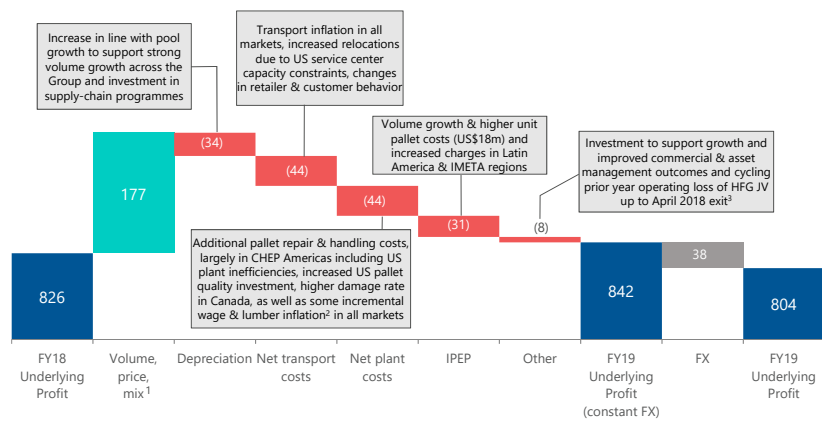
Increase in line with pool growth to support strong volume growth across the Group and investment in supply-chain programmes

Transport inflation in all markets, increased relocations due to US service center capacity constraints, changes in retailer & customer behavior

Volume growth & higher unit pallet costs (US$18m) and increased charges in Latin America & IMETA regions

Investment to support growth and improved commercial & asset management outcomes and cycling prior year operating loss of HFG JV up to April 2018 exit$^3$

Additional pallet repair & handling costs, largely in CHEP Americas including US plant inefficiencies, increased US pallet quality investment, higher damage rate in Canada, as well as some incremental wage & lumber inflation$^2$ in all markets

826

177

(34)

(44)

(44)

(31)

(8)

842

38

804

FY18 Underlying Profit

Volume, price, mix$^1$

Depreciation

Net transport costs

Net plant costs

IPEP

Other

FY19 Underlying Profit (constant FX)

FX

FY19 Underlying Profit